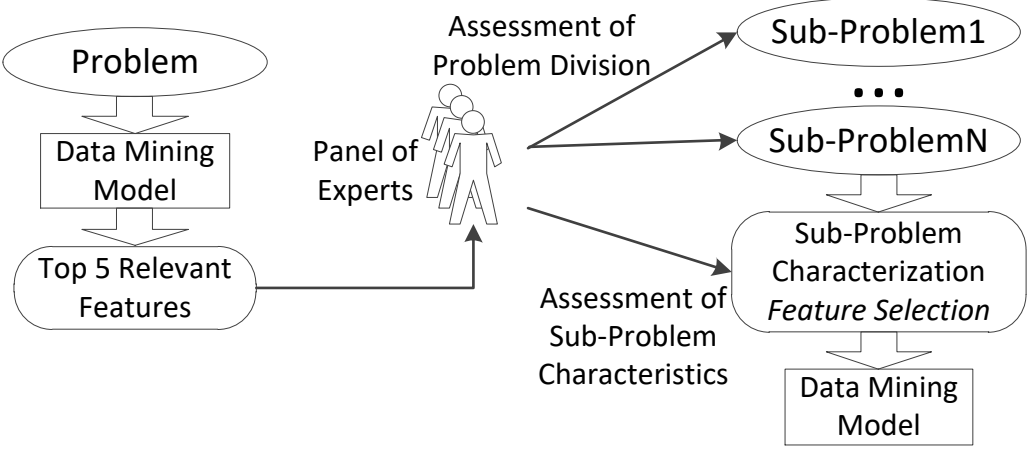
Problem

Data Mining Model

Top 5 Relevant Features

Panel of Experts

Assessment of Problem Division

Sub-Problem1

...

Sub-ProblemN

Sub-Problem Characterization *Feature Selection*

Assessment of Sub-Problem Characteristics

Data Mining Model